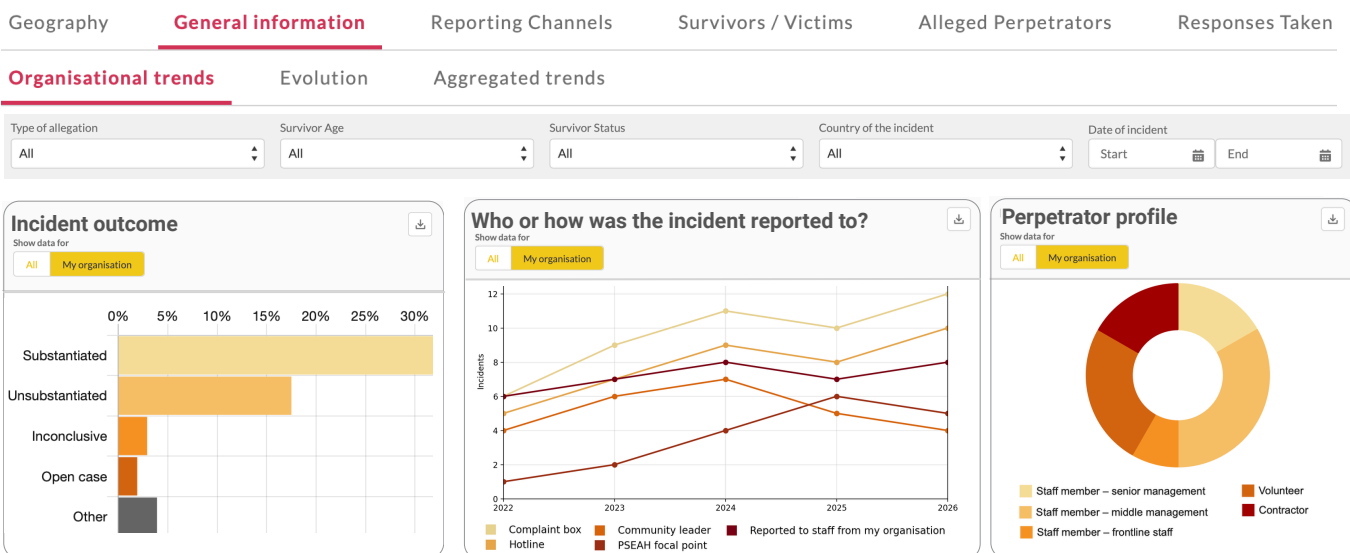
Geography General information Reporting Channels Survivors / Victims Alleged Perpetrators Responses Taken

Organisational trends Evolution Aggregated trends

Type of allegation
All

Survivor Age
All

Survivor Status
All

Country of the incident
All

Date of incident
Start
End

Incident outcome
Show data for
All My organisation

0% 5% 10% 15% 20% 25% 30%

Substantiated
Unsubstantiated
Inconclusive
Open case
Other

Who or how was the incident reported to?
Show data for
All My organisation

Incidents
12
10
8
6
4
2
0
2022 2023 2024 2025 2026

Complaint box
Hotline
Community leader
PSEAH focal point
Reported to staff from my organisation

Perpetrator profile
Show data for
All My organisation

Staff member – senior management
Staff member – middle management
Staff member – frontline staff
Volunteer
Contractor